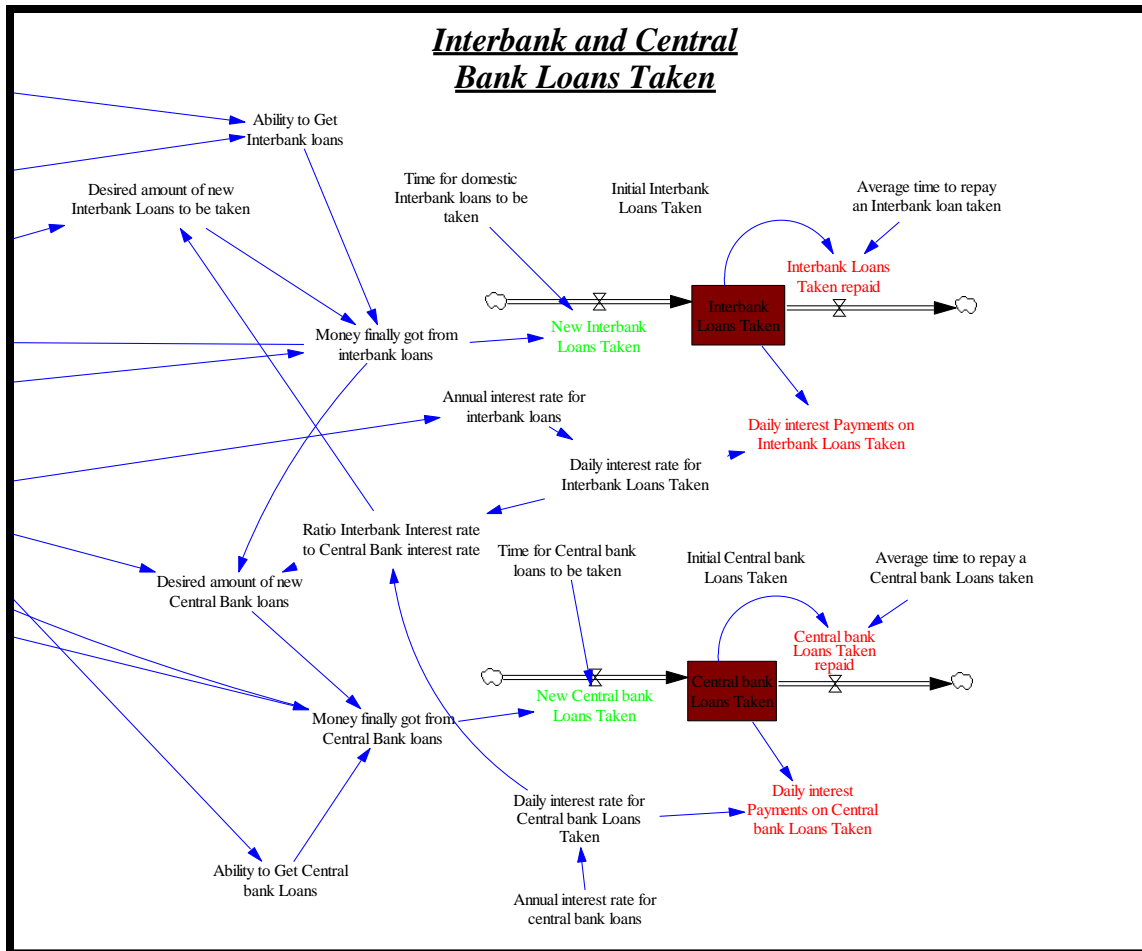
Interbank and Central Bank Loans Taken

Ability to Get Interbank loans

Desired amount of new Interbank Loans to be taken

Time for domestic Interbank loans to be taken

Initial Interbank Loans Taken

Average time to repay an Interbank loan taken

Interbank Loans Taken repaid

Interbank Loans Taken

New Interbank Loans Taken

Money finally got from interbank loans

Annual interest rate for interbank loans

Daily interest Payments on Interbank Loans Taken

Daily interest rate for Interbank Loans Taken

Ratio Interbank Interest rate to Central Bank interest rate

Time for Central bank loans to be taken

Initial Central bank Loans Taken

Average time to repay a Central bank Loans taken

Desired amount of new Central Bank loans

Central bank Loans Taken repaid

Central bank Loans Taken

New Central bank Loans Taken

Money finally got from Central Bank loans

Daily interest rate for Central bank Loans Taken

Daily interest Payments on Central bank Loans Taken

Ability to Get Central bank Loans

Annual interest rate for central bank loans